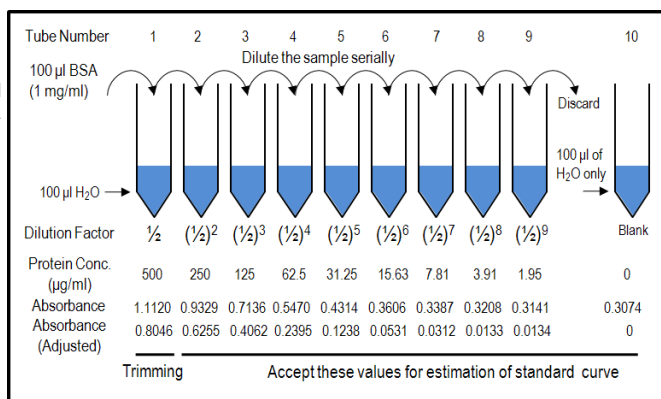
Tube Number 1 2 3 4 5 6 7 8 9 10

Dilute the sample serially

100 µl BSA (1 mg/ml)

Discard

100 µl of $H_2O$ only

100 µl $H_2O$

| Dilution Factor | ½ | $(½)^2$ | $(½)^3$ | $(½)^4$ | $(½)^5$ | $(½)^6$ | $(½)^7$ | $(½)^8$ | $(½)^9$ | Blank |
|---|---|---|---|---|---|---|---|---|---|---|
| Protein Conc. (µg/ml) | 500 | 250 | 125 | 62.5 | 31.25 | 15.63 | 7.81 | 3.91 | 1.95 | 0 |
| Absorbance | 1.1120 | 0.9329 | 0.7136 | 0.5470 | 0.4314 | 0.3606 | 0.3387 | 0.3208 | 0.3141 | 0.3074 |
| Absorbance (Adjusted) | 0.8046 | 0.6255 | 0.4062 | 0.2395 | 0.1238 | 0.0531 | 0.0312 | 0.0133 | 0.0134 | 0 |

Trimming

Accept these values for estimation of standard curve